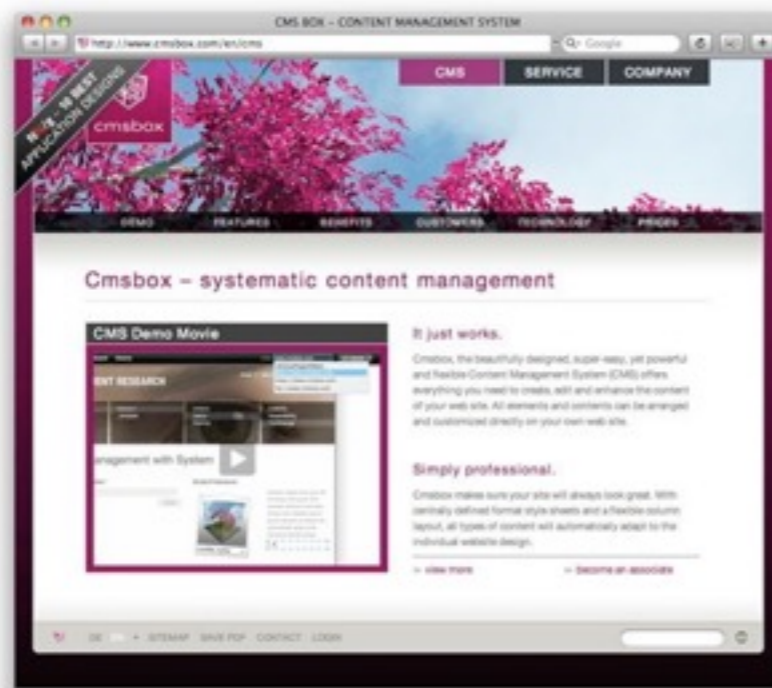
CMS BOX – CONTENT MANAGEMENT SYSTEM

http://www.cmsbox.com/en/cms

Google

CMS SERVICE COMPANY

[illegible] 10 BEST APPLICATION DESIGNS

cmsbox

DEMO FEATURES BENEFITS CUSTOMERS TECHNOLOGY PRICES

Cmsbox – systematic content management

CMS Demo Movie

ENT RESEARCH

anagement with System

It just works.

Cmsbox, the beautifully designed, super-easy, yet powerful and flexible Content Management System (CMS) offers everything you need to create, edit and enhance the content of your web site. All elements and contents can be arranged and customized directly on your own web site.

Simply professional.

Cmsbox makes sure your site will always look great. With centrally defined format style sheets and a flexible column layout, all types of content will automatically adapt to the individual website design.

> view more

> Become an associate

DE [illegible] SITEMAP SAVE PDF CONTACT LOGIN